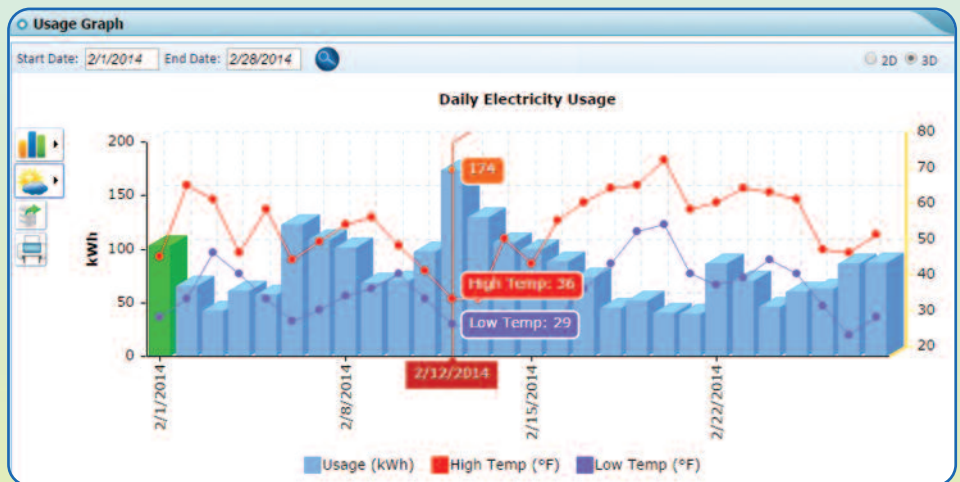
Usage Graph

Start Date: 2/1/2014 End Date: 2/28/2014

2D 3D

Daily Electricity Usage

kWh

200
150
100
50
0

80
70
60
50
40
30
20

174

High Temp: 36

Low Temp: 29

2/12/2014

2/1/2014
2/8/2014
2/15/2014
2/22/2014

Usage (kWh) High Temp (°F) Low Temp (°F)